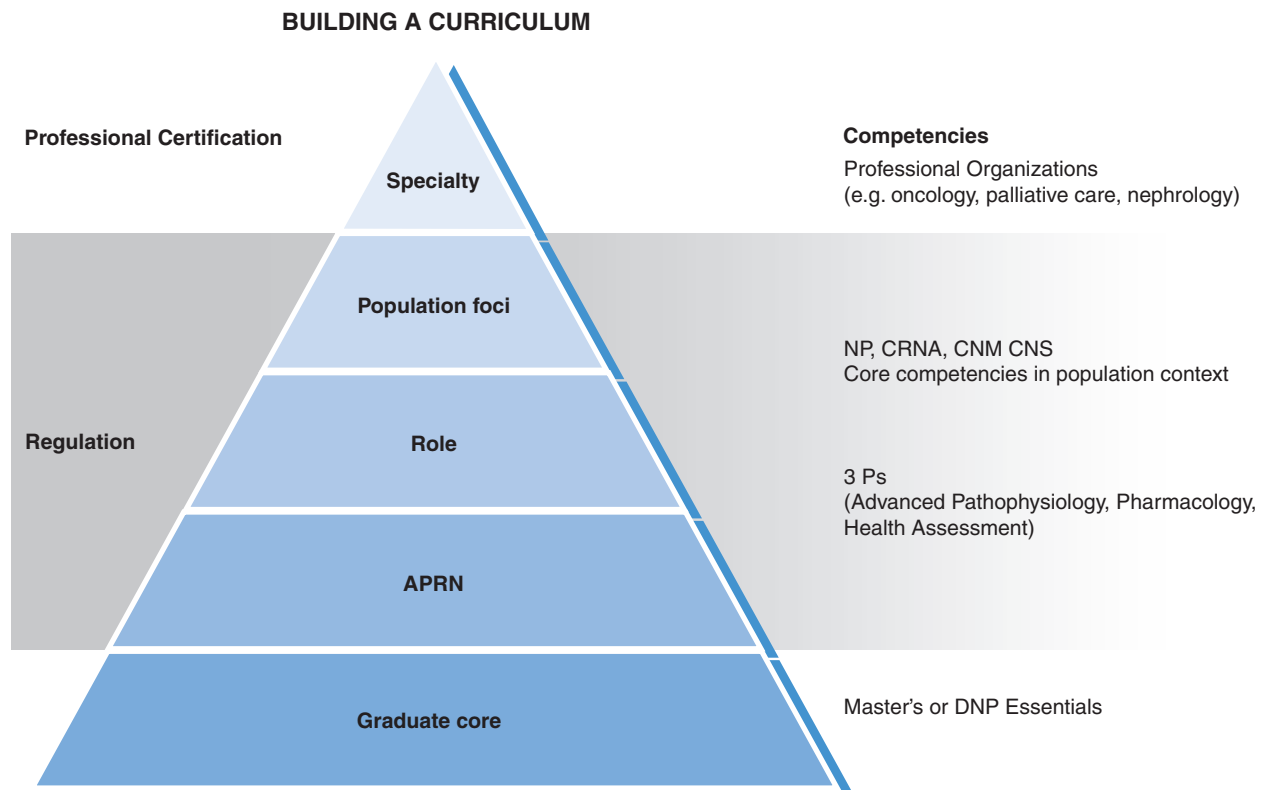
BUILDING A CURRICULUM

Professional Certification

Specialty

Competencies

Professional Organizations
(e.g. oncology, palliative care, nephrology)

Population foci

NP, CRNA, CNM CNS
Core competencies in population context

Regulation

Role

3 Ps
(Advanced Pathophysiology, Pharmacology, Health Assessment)

APRN

Graduate core

Master's or DNP Essentials